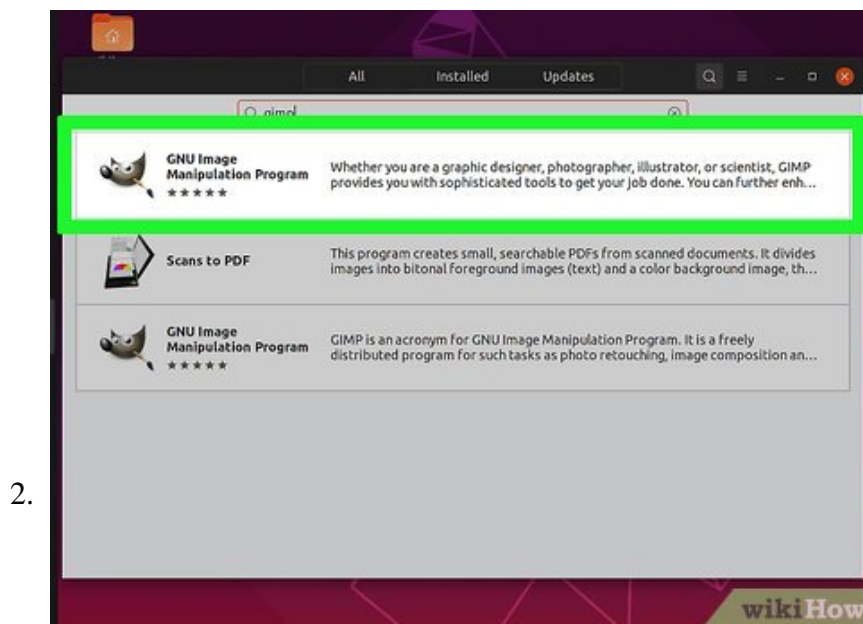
2.

All Installed Updates

gimp

GNU Image Manipulation Program ★★★★★

Whether you are a graphic designer, photographer, illustrator, or scientist, GIMP provides you with sophisticated tools to get your job done. You can further enh...

Scans to PDF

This program creates small, searchable PDFs from scanned documents. It divides images into bitonal foreground images (text) and a color background image, th...

GNU Image Manipulation Program ★★★★★

GIMP is an acronym for GNU Image Manipulation Program. It is a freely distributed program for such tasks as photo retouching, image composition an...

wikiHow